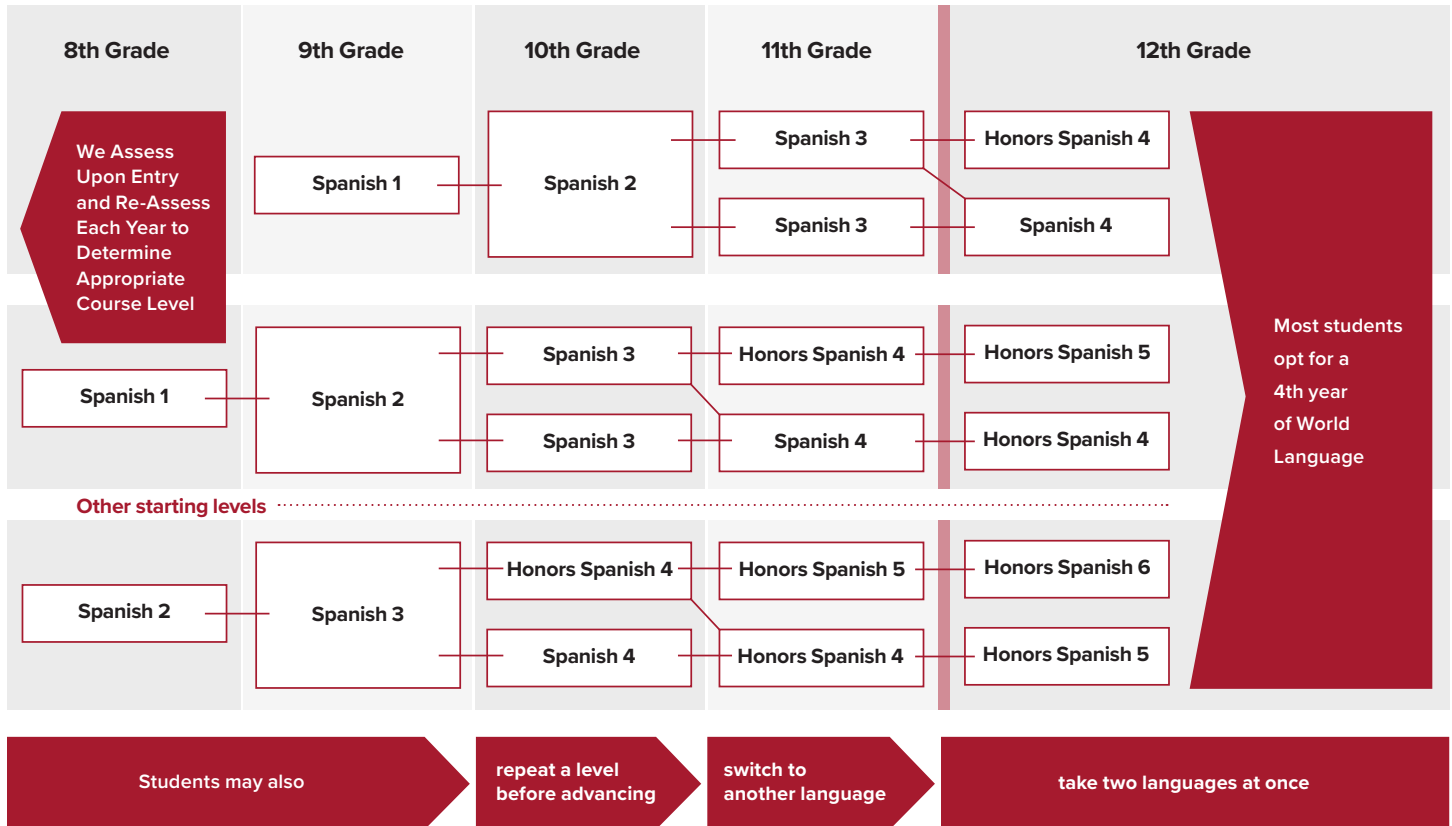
8th Grade

9th Grade

10th Grade

11th Grade

12th Grade

We Assess Upon Entry and Re-Assess Each Year to Determine Appropriate Course Level

Spanish 1

Spanish 2

Spanish 3

Spanish 3

Honors Spanish 4

Spanish 4

Most students opt for a 4th year of World Language

Spanish 1

Spanish 2

Spanish 3

Spanish 3

Honors Spanish 4

Spanish 4

Honors Spanish 5

Honors Spanish 4

Other starting levels

Spanish 2

Spanish 3

Honors Spanish 4

Spanish 4

Honors Spanish 5

Honors Spanish 4

Honors Spanish 6

Honors Spanish 5

Students may also

repeat a level before advancing

switch to another language

take two languages at once